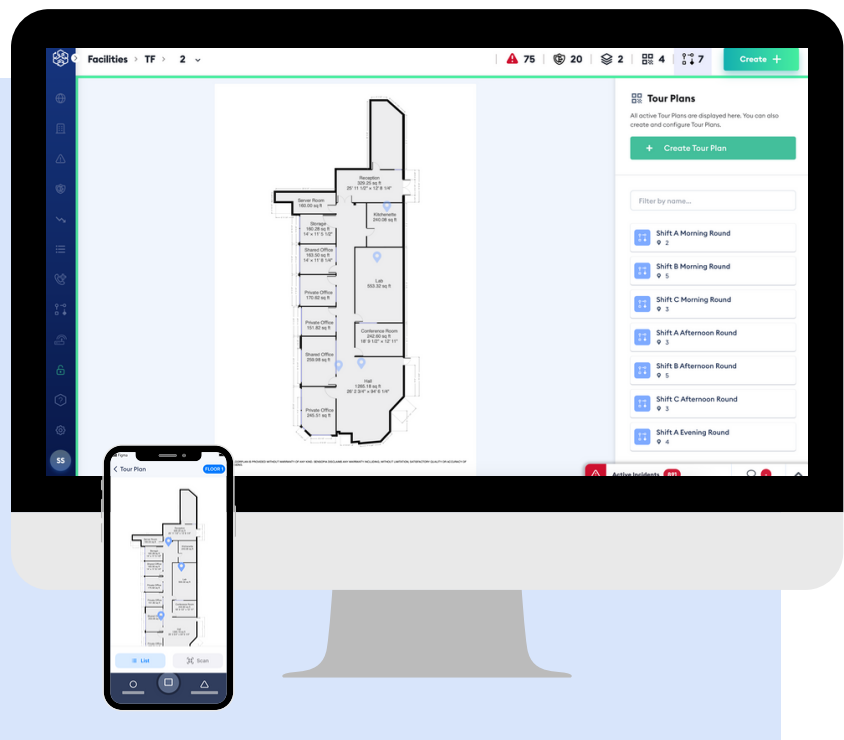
Facilities > TF > 2

75 20 2 4 7

Create +

Tour Plans

All active Tour Plans are displayed here. You can also create and configure Tour Plans.

+ Create Tour Plan

Filter by name...

Shift A Morning Round
2

Shift B Morning Round
5

Shift C Morning Round
3

Shift A Afternoon Round
3

Shift B Afternoon Round
5

Shift C Afternoon Round
3

Shift A Evening Round
4

Active Incidents 881

Reception
329.20 sq ft
25' 11 1/2" x 12' 8 1/4"

Server Room
160.00 sq ft

Kitchenette
240.06 sq ft

Storage
160.28 sq ft
14' x 11' 5 1/2"

Shared Office
163.00 sq ft
14' x 11' 8 1/4"

Lab
553.32 sq ft

Private Office
170.62 sq ft

Private Office
151.82 sq ft

Conference Room
242.80 sq ft
18' 9 1/2" x 12' 11"

Shared Office
259.05 sq ft

Hall
1385.18 sq ft
26' 2 3/4" x 59' 6 1/4"

Private Office
245.51 sq ft

SS

< Tour Plan

FLOOR 1

List

Scan